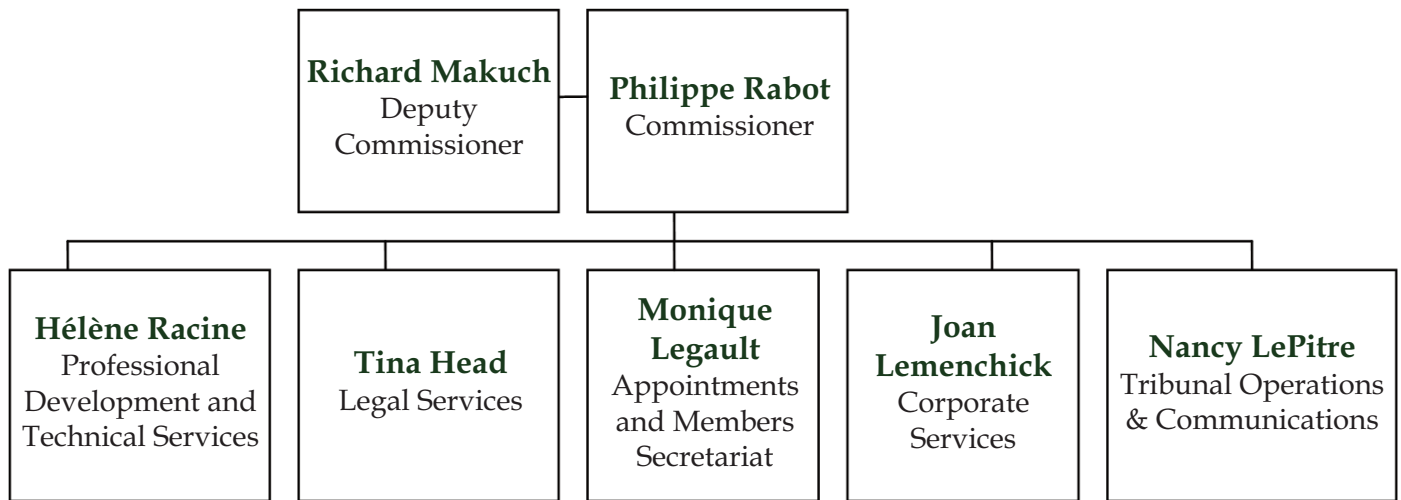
**Richard Makuch**
Deputy Commissioner

**Philippe Rabot**
Commissioner

**Hélène Racine**
Professional Development and Technical Services

**Tina Head**
Legal Services

**Monique Legault**
Appointments and Members Secretariat

**Joan Lemenchick**
Corporate Services

**Nancy LePitre**
Tribunal Operations & Communications